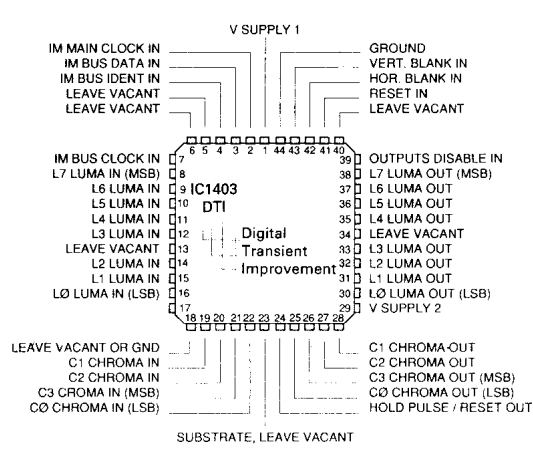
V SUPPLY 1

IM MAIN CLOCK IN
IM BUS DATA IN
IM BUS IDENT IN
LEAVE VACANT
LEAVE VACANT

GROUND
VERT. BLANK IN
HOR. BLANK IN
RESET IN
LEAVE VACANT

6 5 4 3 2 1 44 43 42 41 40

IM BUS CLOCK IN 7
L7 LUMA IN (MSB) 8
L6 LUMA IN 9
L5 LUMA IN 10
L4 LUMA IN 11
L3 LUMA IN 12
LEAVE VACANT 13
L2 LUMA IN 14
L1 LUMA IN 15
LØ LUMA IN (LSB) 16
17

IC1403
DTI
Digital
Transient
Improvement

39 OUTPUTS DISABLE IN
38 L7 LUMA OUT (MSB)
37 L6 LUMA OUT
36 L5 LUMA OUT
35 L4 LUMA OUT
34 LEAVE VACANT
33 L3 LUMA OUT
32 L2 LUMA OUT
31 L1 LUMA OUT
30 LØ LUMA OUT (LSB)
29 V SUPPLY 2

18 19 20 21 22 23 24 25 26 27 28

LEAVE VACANT OR GND
C1 CHROMA IN
C2 CHROMA IN
C3 CHROMA IN (MSB)
CØ CHROMA IN (LSB)

C1 CHROMA OUT
C2 CHROMA OUT
C3 CHROMA OUT (MSB)
CØ CHROMA OUT (LSB)
HOLD PULSE / RESET OUT

SUBSTRATE, LEAVE VACANT